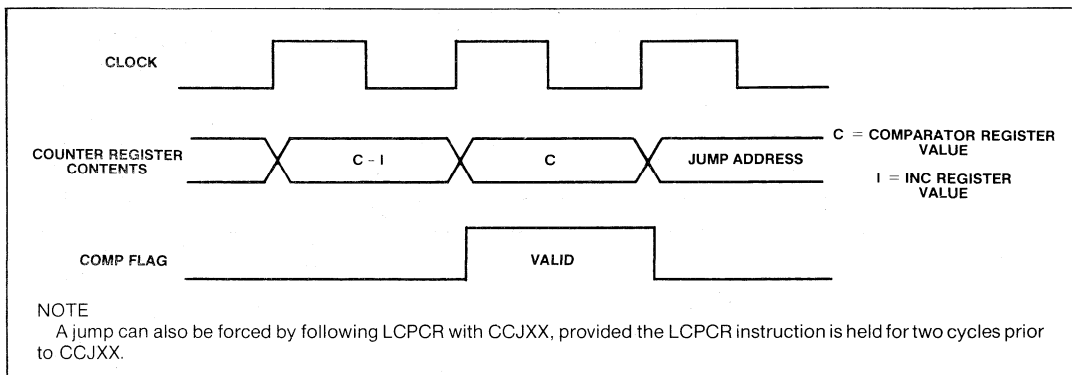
CLOCK

COUNTER REGISTER CONTENTS

C - I

C

JUMP ADDRESS

C = COMPARATOR REGISTER VALUE

I = INC REGISTER VALUE

COMP FLAG

VALID

NOTE

A jump can also be forced by following LCPCR with CCJXX, provided the LCPCR instruction is held for two cycles prior to CCJXX.